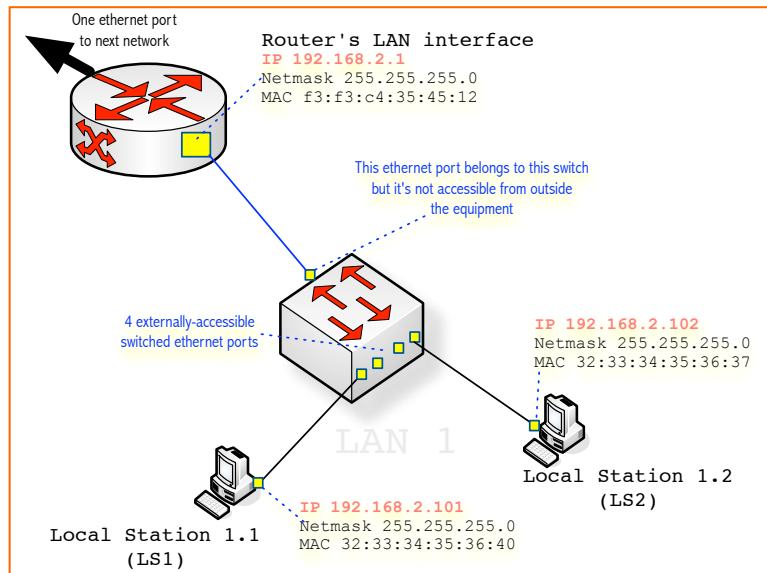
One ethernet port to next network

Router's LAN interface
IP 192.168.2.1
Netmask 255.255.255.0
MAC f3:f3:c4:35:45:12

This ethernet port belongs to this switch but it's not accessible from outside the equipment

4 externally-accessible switched ethernet ports

IP 192.168.2.102
Netmask 255.255.255.0
MAC 32:33:34:35:36:37

LAN 1

Local Station 1.2
(LS2)

IP 192.168.2.101
Netmask 255.255.255.0
MAC 32:33:34:35:36:40

Local Station 1.1
(LS1)